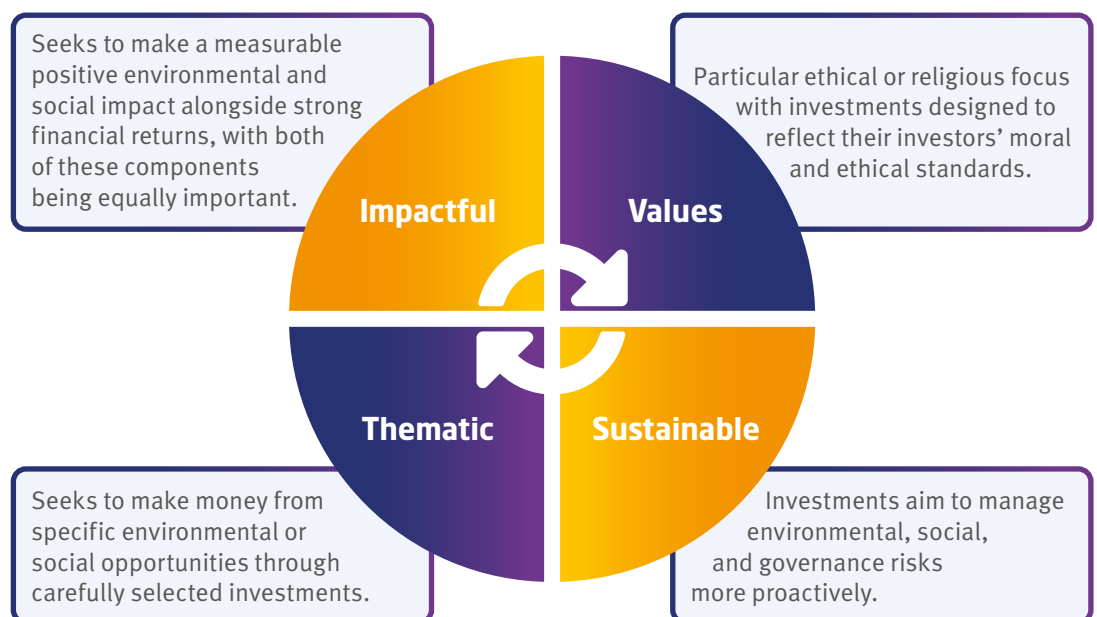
Seeks to make a measurable positive environmental and social impact alongside strong financial returns, with both of these components being equally important.

Particular ethical or religious focus with investments designed to reflect their investors' moral and ethical standards.

Impactful

Values

Thematic

Sustainable

Seeks to make money from specific environmental or social opportunities through carefully selected investments.

Investments aim to manage environmental, social, and governance risks more proactively.